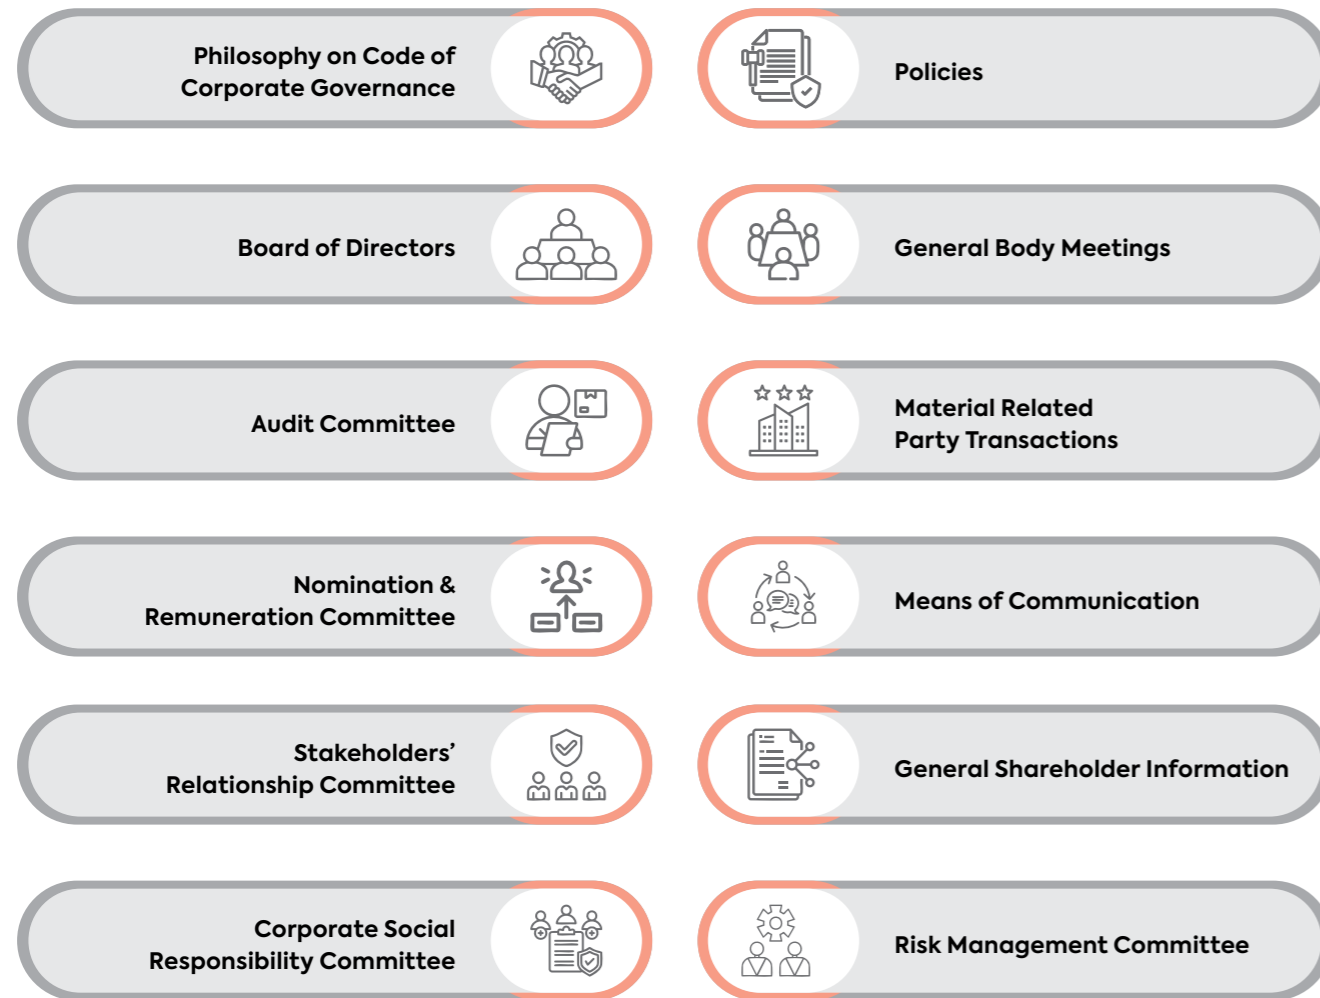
Philosophy on Code of Corporate Governance

Board of Directors

Audit Committee

Nomination & Remuneration Committee

Stakeholders' Relationship Committee

Corporate Social Responsibility Committee

Policies

General Body Meetings

Material Related Party Transactions

Means of Communication

General Shareholder Information

Risk Management Committee